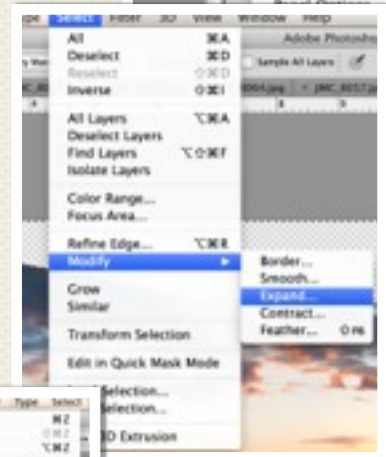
ype Select Filter 3D View Window Help
Adobe Photosho
Sample All Layers

All ⌘A
Deselect ⌘D
Reselect ⇧⌘D
Inverse ⇧⌘I

All Layers ⌥⌘A
Deselect Layers
Find Layers ⌥⇧⌘F
Isolate Layers

Color Range...
Focus Area...

Refine Edge... ⌥⌘R
Modify ▶
Border...
Smooth...
Expand...
Contract...
Feather... ⇧F6

Grow
Similar

Transform Selection

Edit in Quick Mask Mode

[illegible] Selection...
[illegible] Selection...
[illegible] 3D Extrusion

Type Select
⌘Z
⇧⌘Z
⌥⌘Z